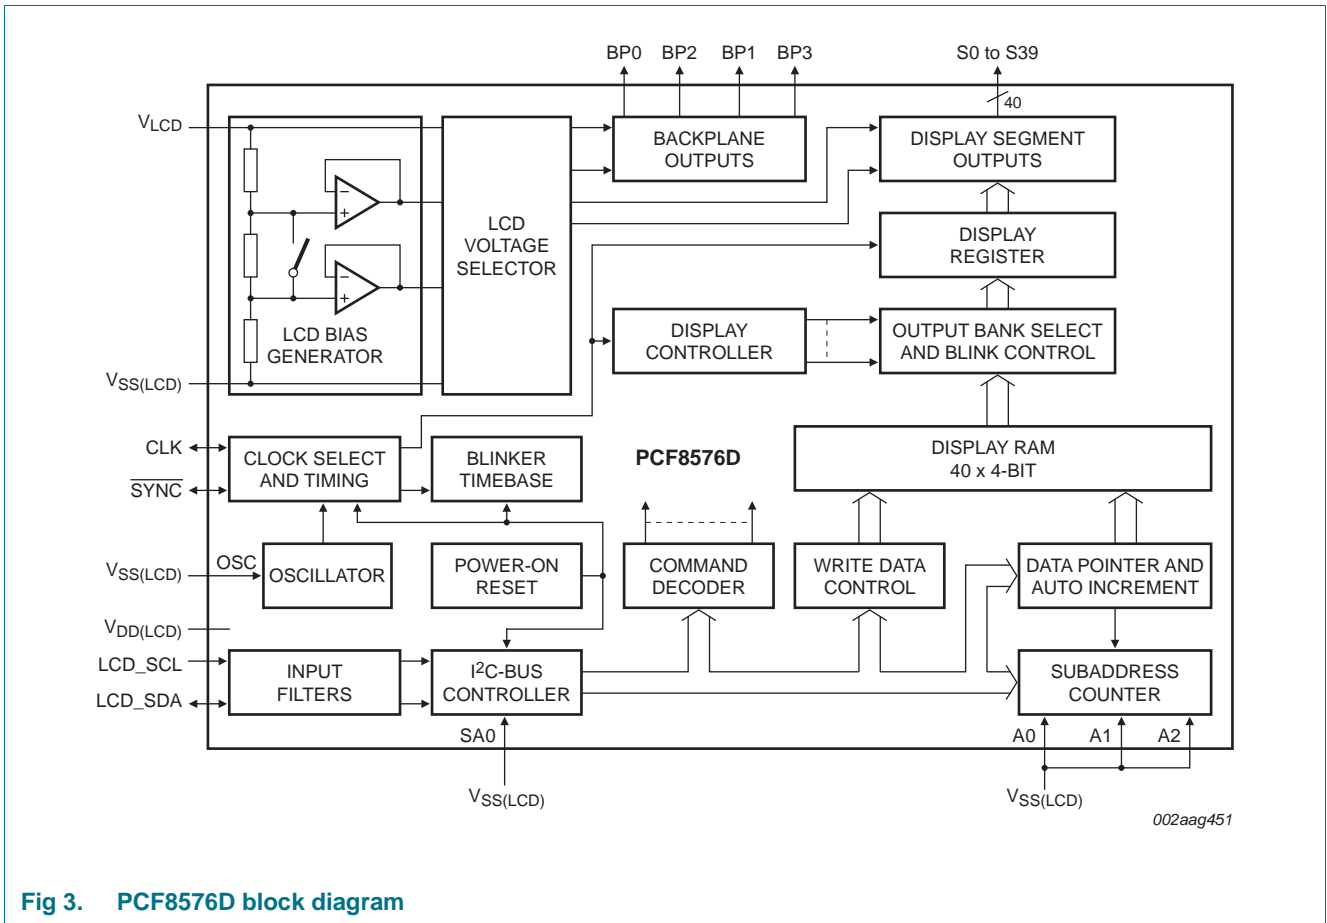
BP0 BP2 BP1 BP3

S0 to S39

40

$V_{LCD}$

BACKPLANE OUTPUTS

DISPLAY SEGMENT OUTPUTS

LCD VOLTAGE SELECTOR

DISPLAY REGISTER

LCD BIAS GENERATOR

DISPLAY CONTROLLER

OUTPUT BANK SELECT AND BLINK CONTROL

$V_{SS(LCD)}$

CLK

CLOCK SELECT AND TIMING

BLINKER TIMEBASE

PCF8576D

DISPLAY RAM 40 x 4-BIT

$\overline{SYNC}$

$V_{SS(LCD)}$

OSC

OSCILLATOR

POWER-ON RESET

COMMAND DECODER

WRITE DATA CONTROL

DATA POINTER AND AUTO INCREMENT

$V_{DD(LCD)}$

LCD_SCL

INPUT FILTERS

$I^2C$-BUS CONTROLLER

SUBADDRESS COUNTER

LCD_SDA

SA0

A0 A1 A2

$V_{SS(LCD)}$

$V_{SS(LCD)}$

002aag451

Fig 3. PCF8576D block diagram